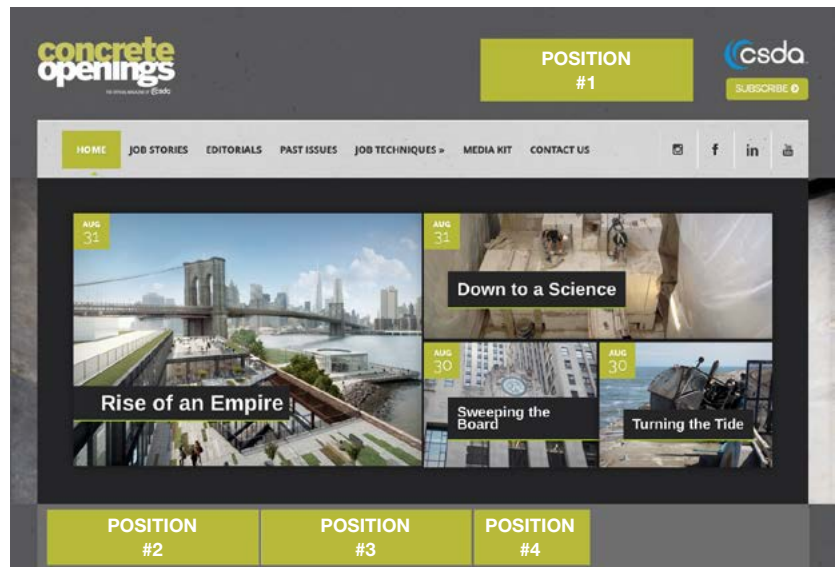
concrete openings

THE OFFICIAL MAGAZINE OF csda

POSITION #1

csda

SUBSCRIBE

HOME JOB STORIES EDITORIALS PAST ISSUES JOB TECHNIQUES » MEDIA KIT CONTACT US

AUG 31

Rise of an Empire

AUG 31

Down to a Science

AUG 30

Sweeping the Board

AUG 30

Turning the Tide

POSITION #2

POSITION #3

POSITION #4